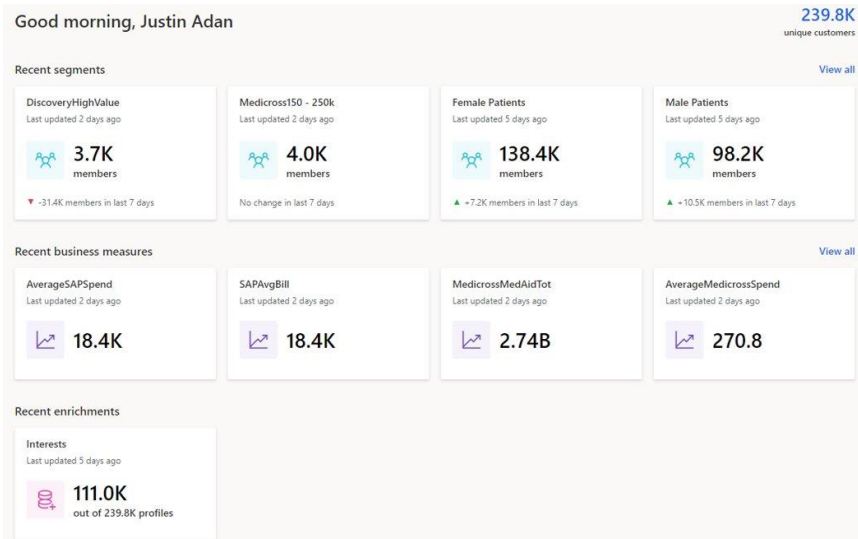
Good morning, Justin Adan

239.8K
unique customers

Recent segments

View all

DiscoveryHighValue
Last updated 2 days ago
3.7K
members
▼ -31.4K members in last 7 days

Medicross150 - 250k
Last updated 2 days ago
4.0K
members
No change in last 7 days

Female Patients
Last updated 5 days ago
138.4K
members
▲ +7.2K members in last 7 days

Male Patients
Last updated 5 days ago
98.2K
members
▲ +10.5K members in last 7 days

Recent business measures

View all

AverageSAPSpend
Last updated 2 days ago
18.4K

SAPAvgBill
Last updated 2 days ago
18.4K

MedicrossMedAidTot
Last updated 2 days ago
2.74B

AverageMedicrossSpend
Last updated 2 days ago
270.8

Recent enrichments

Interests
Last updated 5 days ago
111.0K
out of 239.8K profiles